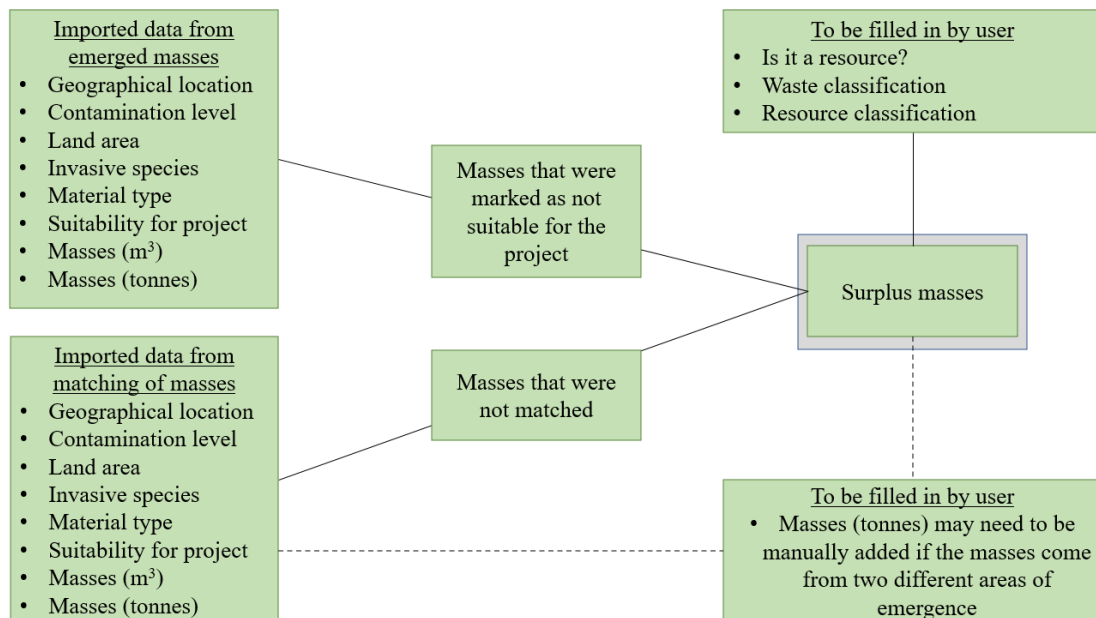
Imported data from emerged masses
- Geographical location
- Contamination level
- Land area
- Invasive species
- Material type
- Suitability for project
- Masses ($m^3$)
- Masses (tonnes)

Masses that were marked as not suitable for the project

To be filled in by user
- Is it a resource?
- Waste classification
- Resource classification

Surplus masses

Imported data from matching of masses
- Geographical location
- Contamination level
- Land area
- Invasive species
- Material type
- Suitability for project
- Masses ($m^3$)
- Masses (tonnes)

Masses that were not matched

To be filled in by user
- Masses (tonnes) may need to be manually added if the masses come from two different areas of emergence